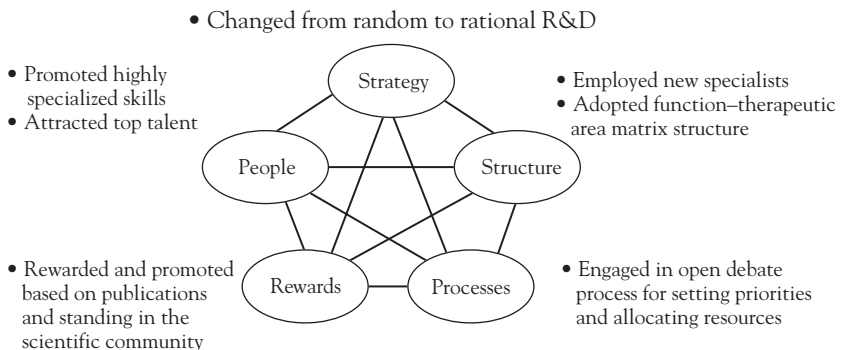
• Changed from random to rational R&D

• Promoted highly specialized skills
• Attracted top talent

Strategy

• Employed new specialists
• Adopted function–therapeutic area matrix structure

People

Structure

• Rewarded and promoted based on publications and standing in the scientific community

Rewards

Processes

• Engaged in open debate process for setting priorities and allocating resources